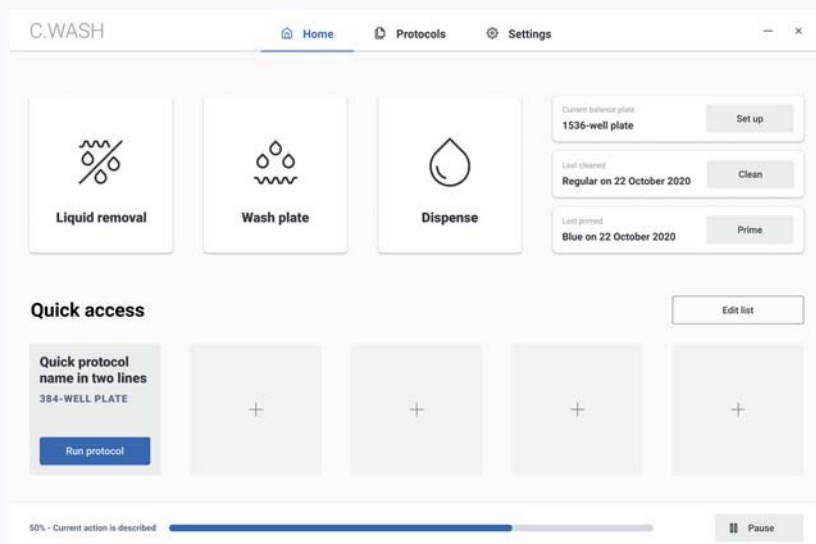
C.WASH

Home Protocols Settings

Liquid removal

Wash plate

Dispense

Current balance plate
1536-well plate
Set up

Last cleaned
Regular on 22 October 2020
Clean

Last primed
Blue on 22 October 2020
Prime

Quick access

Edit list

Quick protocol name in two lines
384-WELL PLATE
Run protocol

+

+

+

+

50% - Current action is described

Pause